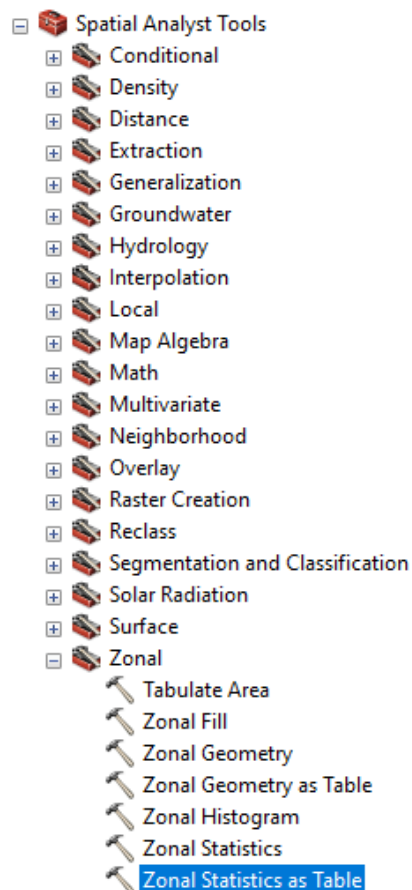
Spatial Analyst Tools
Conditional
Density
Distance
Extraction
Generalization
Groundwater
Hydrology
Interpolation
Local
Map Algebra
Math
Multivariate
Neighborhood
Overlay
Raster Creation
Reclass
Segmentation and Classification
Solar Radiation
Surface
Zonal
Tabulate Area
Zonal Fill
Zonal Geometry
Zonal Geometry as Table
Zonal Histogram
Zonal Statistics
Zonal Statistics as Table